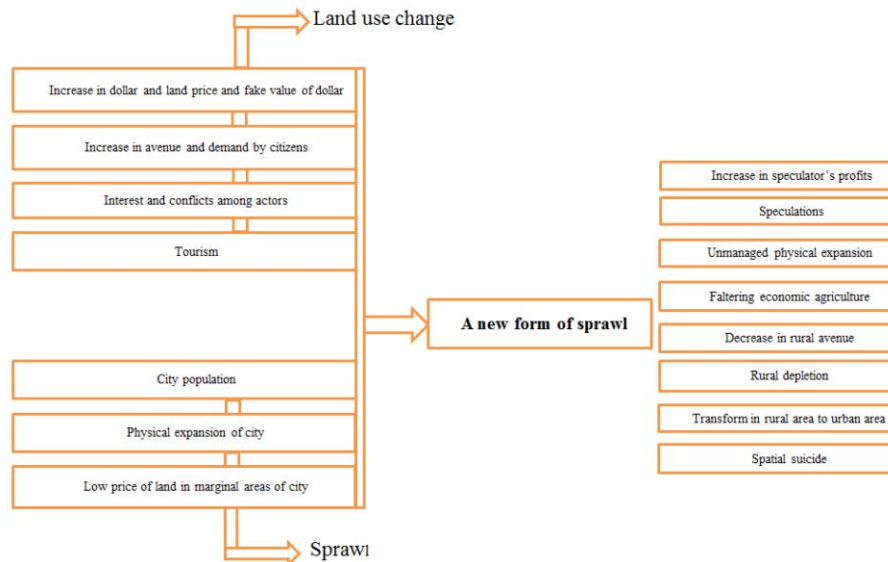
Land use change

Increase in dollar and land price and fake value of dollar

Increase in avenue and demand by citizens

Interest and conflicts among actors

Tourism

City population

Physical expansion of city

Low price of land in marginal areas of city

Sprawl

A new form of sprawl

Increase in speculator's profits

Speculations

Unmanaged physical expansion

Faltering economic agriculture

Decrease in rural avenue

Rural depletion

Transform in rural area to urban area

Spatial suicide